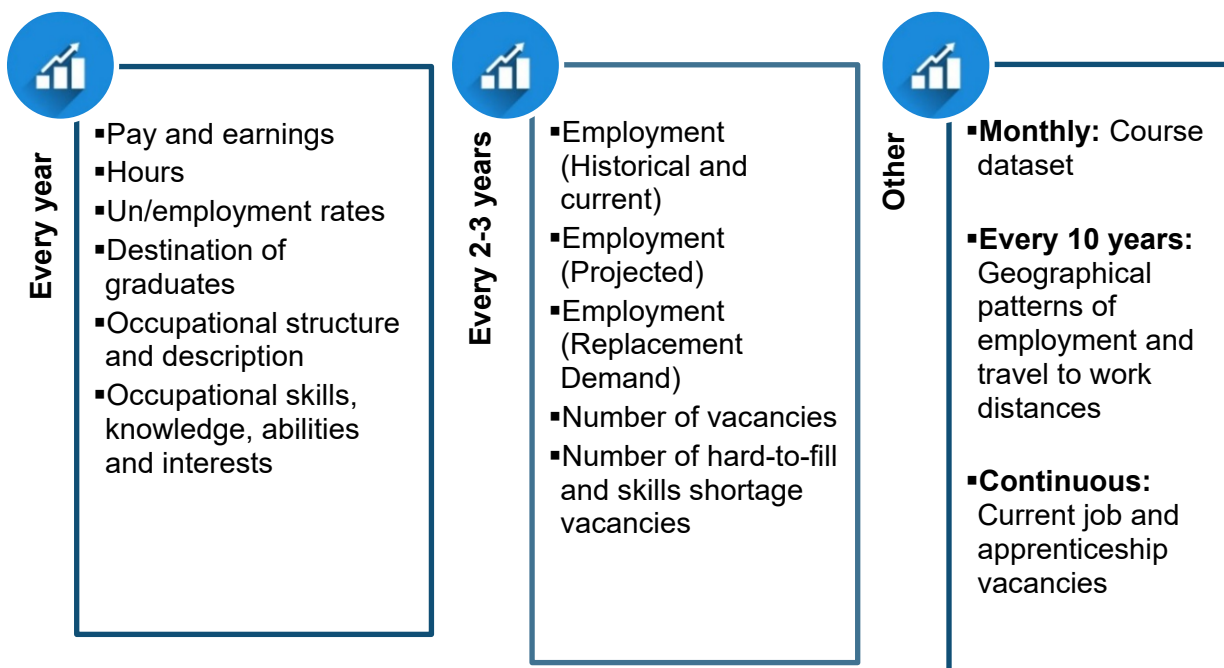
Every year

▪Pay and earnings
▪Hours
▪Un/employment rates
▪Destination of graduates
▪Occupational structure and description
▪Occupational skills, knowledge, abilities and interests

Every 2-3 years

▪Employment (Historical and current)
▪Employment (Projected)
▪Employment (Replacement Demand)
▪Number of vacancies
▪Number of hard-to-fill and skills shortage vacancies

Other

▪**Monthly:** Course dataset

▪**Every 10 years:** Geographical patterns of employment and travel to work distances

▪**Continuous:** Current job and apprenticeship vacancies